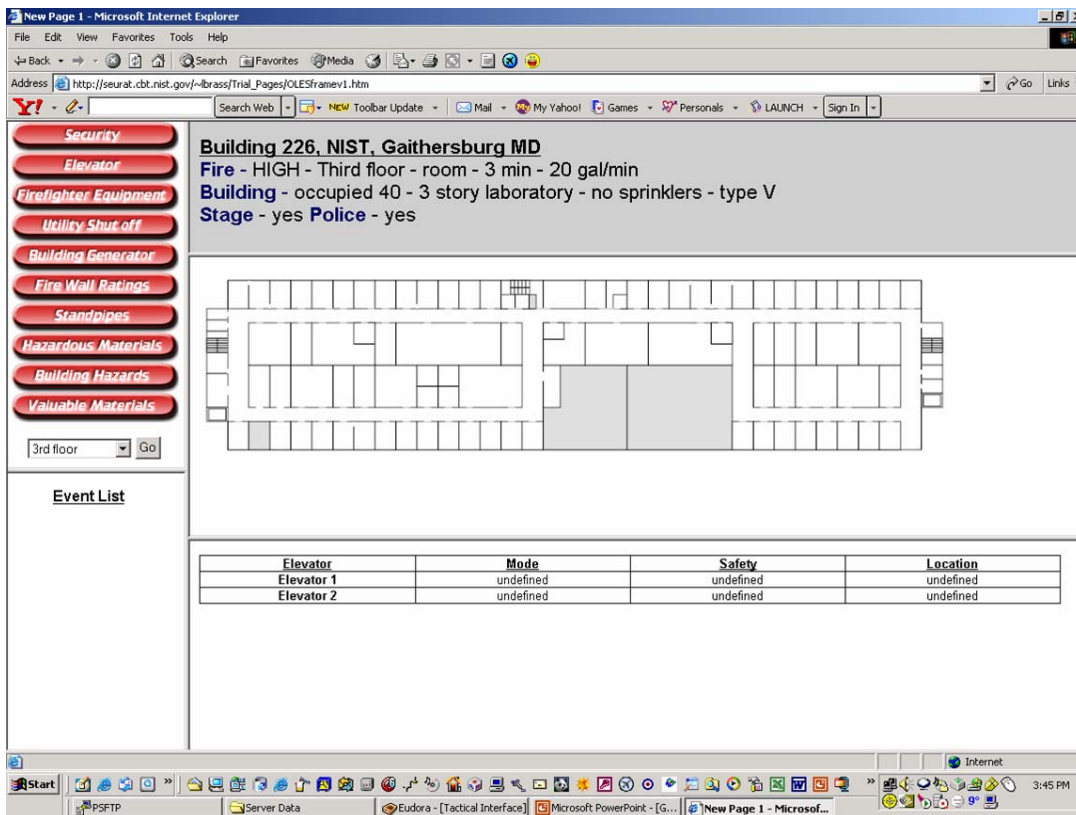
New Page 1 - Microsoft Internet Explorer

File Edit View Favorites Tools Help

Back Search Favorites Media

Address http://seurat.cbt.nist.gov/~lbrass/Trial_Pages/OLESframev1.htm Go Links

Search Web NEW Toolbar Update Mail My Yahoo! Games Personals LAUNCH Sign In

Security
Elevator
Firefighter Equipment
Utility Shut off
Building Generator
Fire Wall Ratings
Standpipes
Hazardous Materials
Building Hazards
Valuable Materials

3rd floor Go

Event List

Building 226, NIST, Gaithersburg MD
Fire - HIGH - Third floor - room - 3 min - 20 gal/min
Building - occupied 40 - 3 story laboratory - no sprinklers - type V
Stage - yes Police - yes

| Elevator | Mode | Safety | Location |
|---|---|---|---|
| Elevator 1 | undefined | undefined | undefined |
| Elevator 2 | undefined | undefined | undefined |

Internet

Start PSFTP Server Data Eudora - [Tactical Interface] Microsoft PowerPoint - [G... New Page 1 - Microsof... 9° 3:45 PM